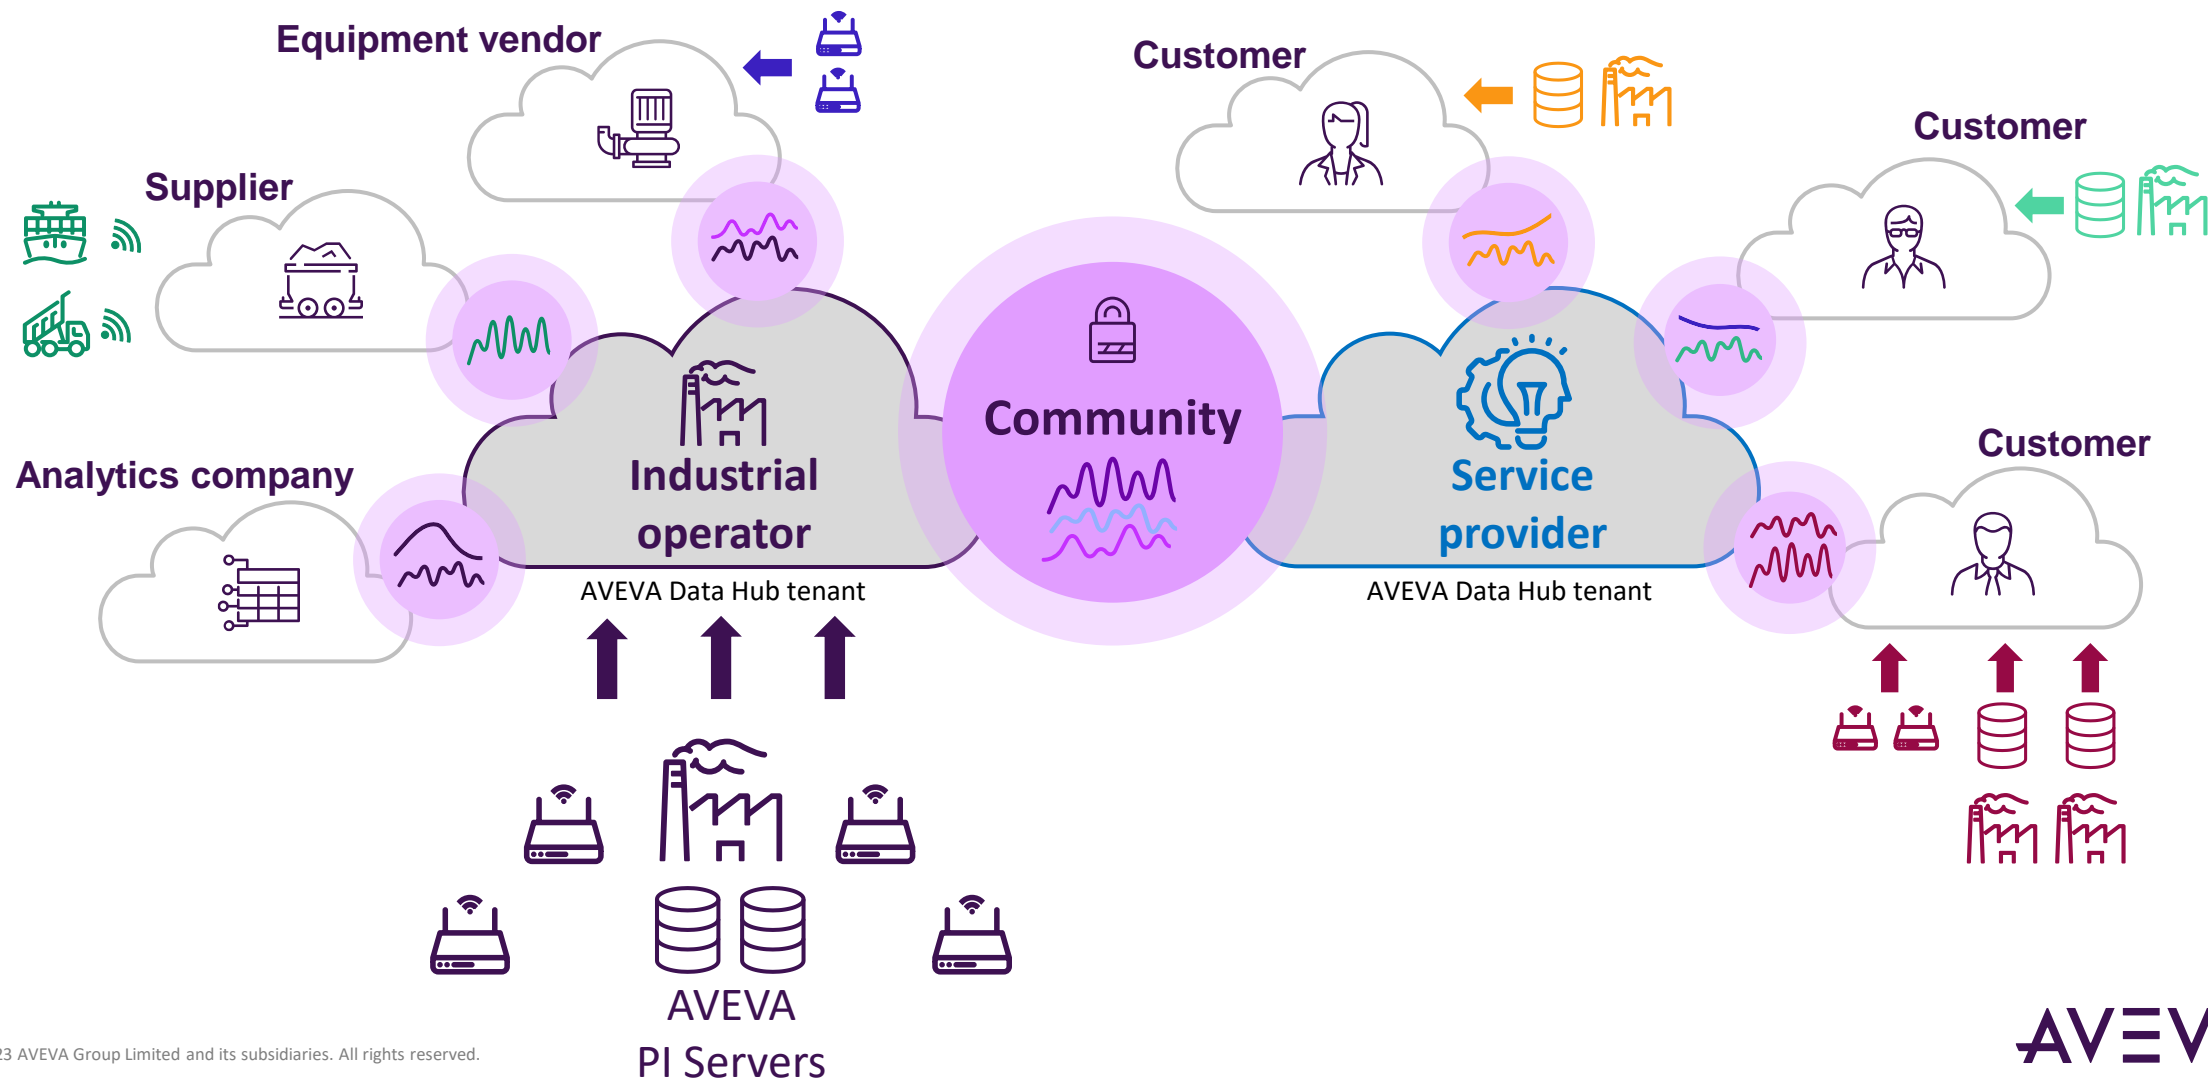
Equipment vendor

Supplier

Analytics company

Customer

Customer

Customer

Industrial operator

AVEVA Data Hub tenant

Community

Service provider

AVEVA Data Hub tenant

AVEVA PI Servers

23 AVEVA Group Limited and its subsidiaries. All rights reserved.

AVEV